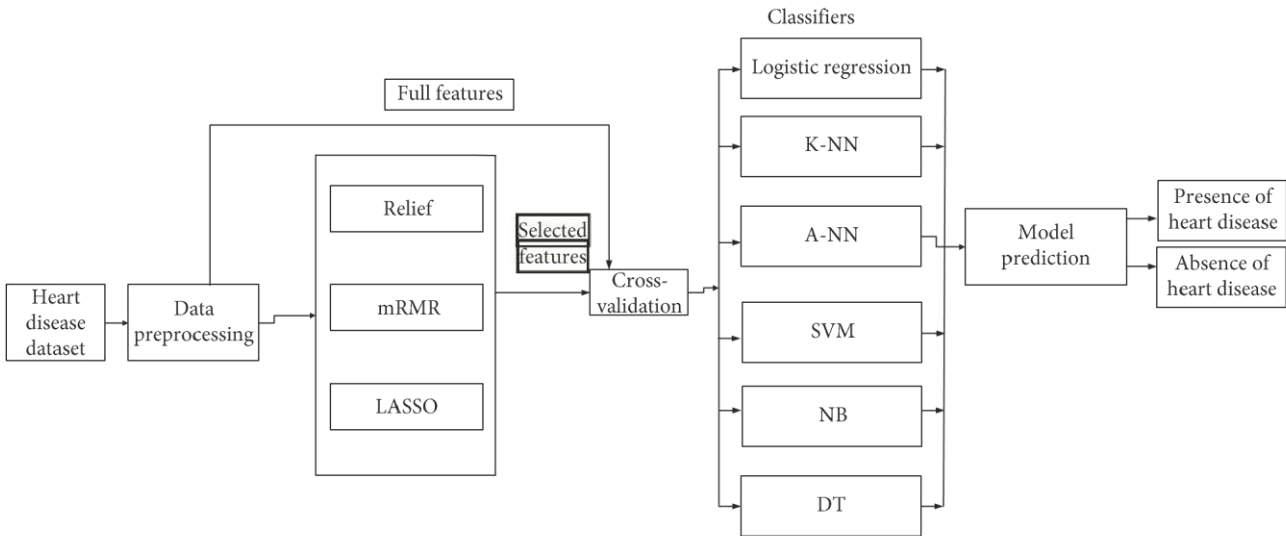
Classifiers

Full features

Logistic regression

K-NN

Relief

Selected features

A-NN

Model prediction

Presence of heart disease

Absence of heart disease

Heart disease dataset

Data preprocessing

mRMR

Cross-validation

SVM

LASSO

NB

DT